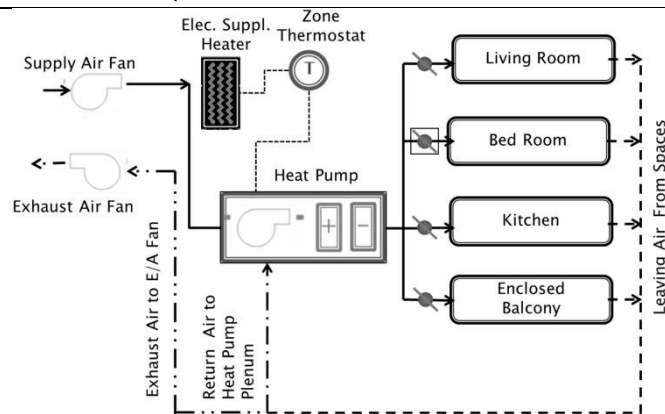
Elec. Suppl. Heater

Zone Thermostat

Supply Air Fan

Exhaust Air Fan

Heat Pump

Living Room

Bed Room

Kitchen

Enclosed Balcony

Leaving Air From Spaces

Exhaust Air to E/A Fan

Return Air to Heat Pump Plenum

T

+

−